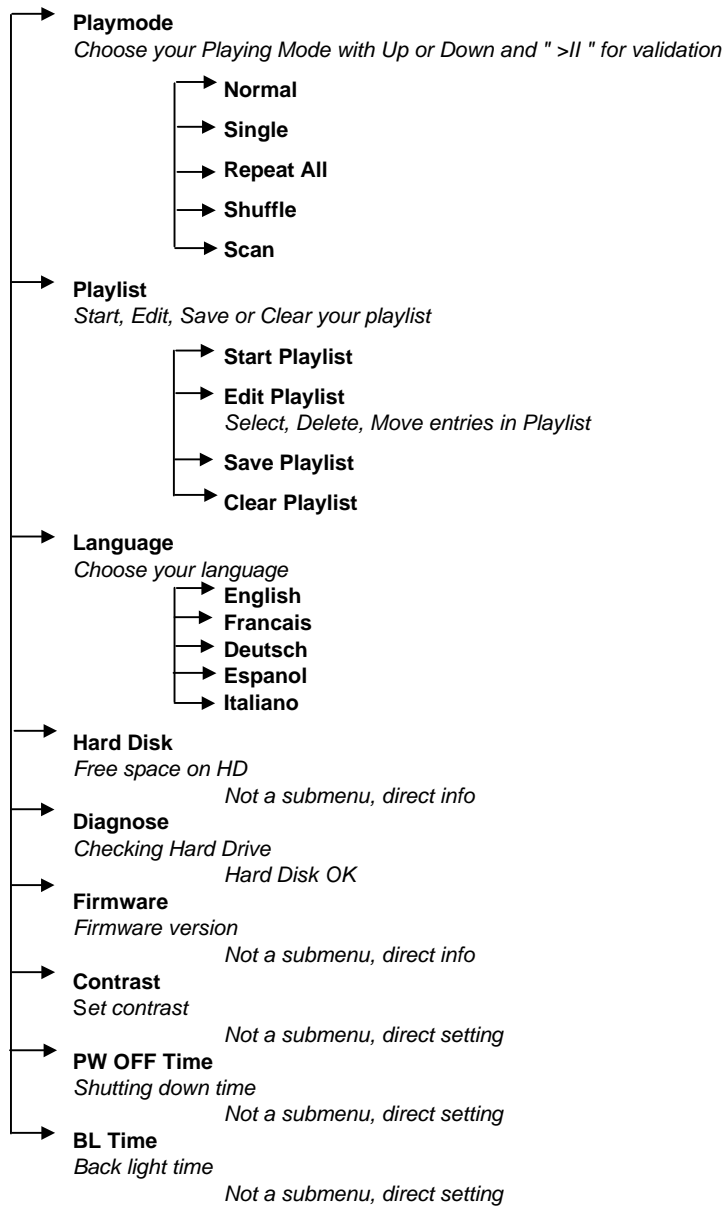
**Playmode**
*Choose your Playing Mode with Up or Down and " >II " for validation*

**Normal**
**Single**
**Repeat All**
**Shuffle**
**Scan**

**Playlist**
*Start, Edit, Save or Clear your playlist*

**Start Playlist**
**Edit Playlist**
*Select, Delete, Move entries in Playlist*
**Save Playlist**
**Clear Playlist**

**Language**
*Choose your language*
**English**
**Francais**
**Deutsch**
**Espanol**
**Italiano**

**Hard Disk**
*Free space on HD*
*Not a submenu, direct info*

**Diagnose**
*Checking Hard Drive*
*Hard Disk OK*

**Firmware**
*Firmware version*
*Not a submenu, direct info*

**Contrast**
S*et contrast*
*Not a submenu, direct setting*

**PW OFF Time**
*Shutting down time*
*Not a submenu, direct setting*

**BL Time**
*Back light time*
*Not a submenu, direct setting*